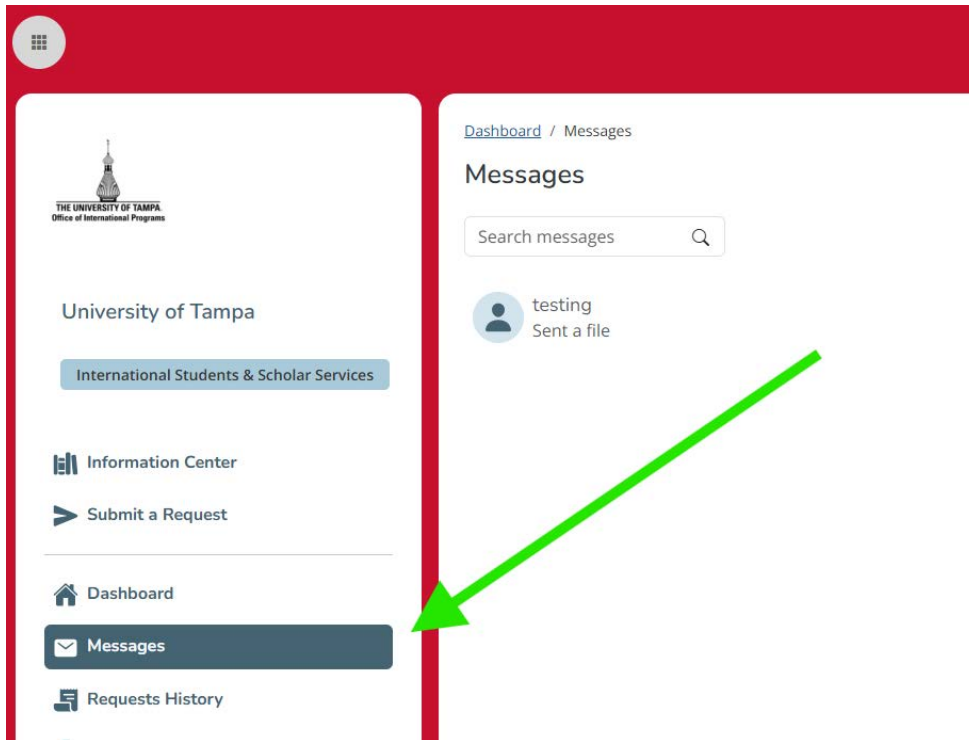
THE UNIVERSITY OF TAMPA
Office of International Programs

University of Tampa

International Students & Scholar Services

Information Center

Submit a Request

Dashboard

Messages

Requests History

Dashboard / Messages

Messages

Search messages

testing
Sent a file